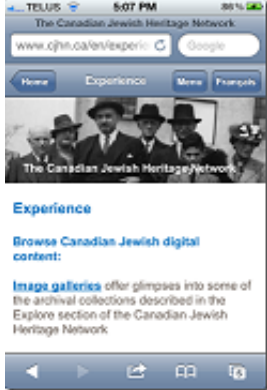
TELUS 5:07 PM 86%
The Canadian Jewish Heritage Network
www.cjhn.ca/en/experie
Google
Home
Experience
Menu
Français
The Canadian Jewish Heritage Network

Experience

Browse Canadian Jewish digital content:

Image galleries offer glimpses into some of the archival collections described in the Explore section of the Canadian Jewish Heritage Network